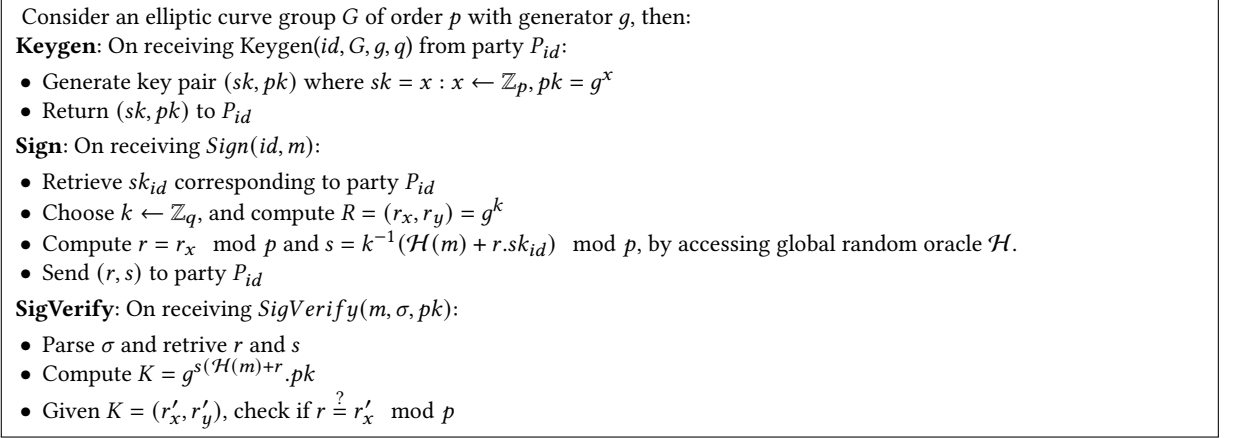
Consider an elliptic curve group $G$ of order $p$ with generator $g$, then:

**Keygen**: On receiving Keygen$(id, G, g, q)$ from party $P_{id}$:

- Generate key pair $(sk, pk)$ where $sk = x : x \leftarrow \mathbb{Z}_p, pk = g^x$
- Return $(sk, pk)$ to $P_{id}$

**Sign**: On receiving $Sign(id, m)$:

- Retrieve $sk_{id}$ corresponding to party $P_{id}$
- Choose $k \leftarrow \mathbb{Z}_q$, and compute $R = (r_x, r_y) = g^k$
- Compute $r = r_x \mod p$ and $s = k^{-1}(\mathcal{H}(m) + r.sk_{id}) \mod p$, by accessing global random oracle $\mathcal{H}$.
- Send $(r, s)$ to party $P_{id}$

**SigVerify**: On receiving $SigVerify(m, \sigma, pk)$:

- Parse $\sigma$ and retrive $r$ and $s$
- Compute $K = g^{s(\mathcal{H}(m)+r}.pk$
- Given $K = (r'_x, r'_y)$, check if $r \stackrel{?}{=} r'_x \mod p$